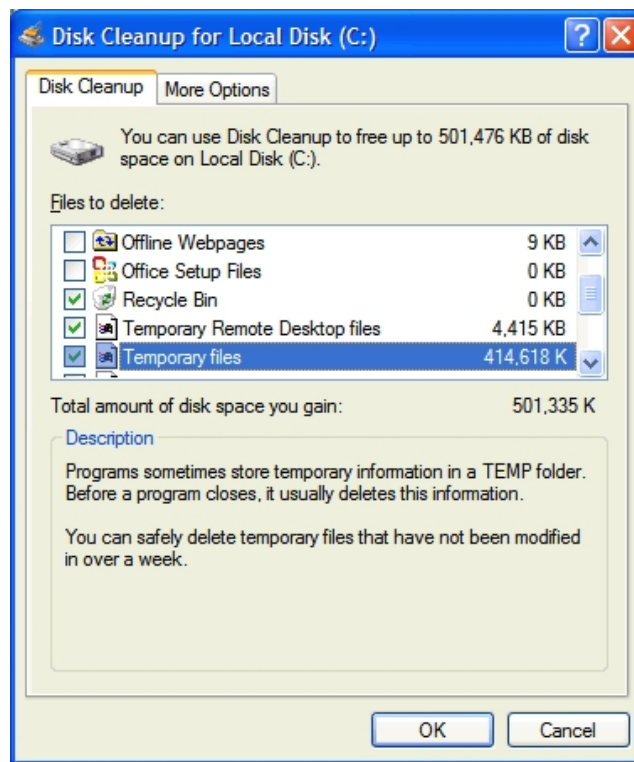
Disk Cleanup for Local Disk (C:)

Disk Cleanup | More Options

You can use Disk Cleanup to free up to 501,476 KB of disk space on Local Disk (C:).

Files to delete:

| | | |
|---|---|---|
| ☐ | Offline Webpages | 9 KB |
| ☐ | Office Setup Files | 0 KB |
| ☑ | Recycle Bin | 0 KB |
| ☑ | Temporary Remote Desktop files | 4,415 KB |
| ☑ | Temporary files | 414,618 K |

Total amount of disk space you gain: 501,335 K

Description

Programs sometimes store temporary information in a TEMP folder. Before a program closes, it usually deletes this information.

You can safely delete temporary files that have not been modified in over a week.

OK | Cancel